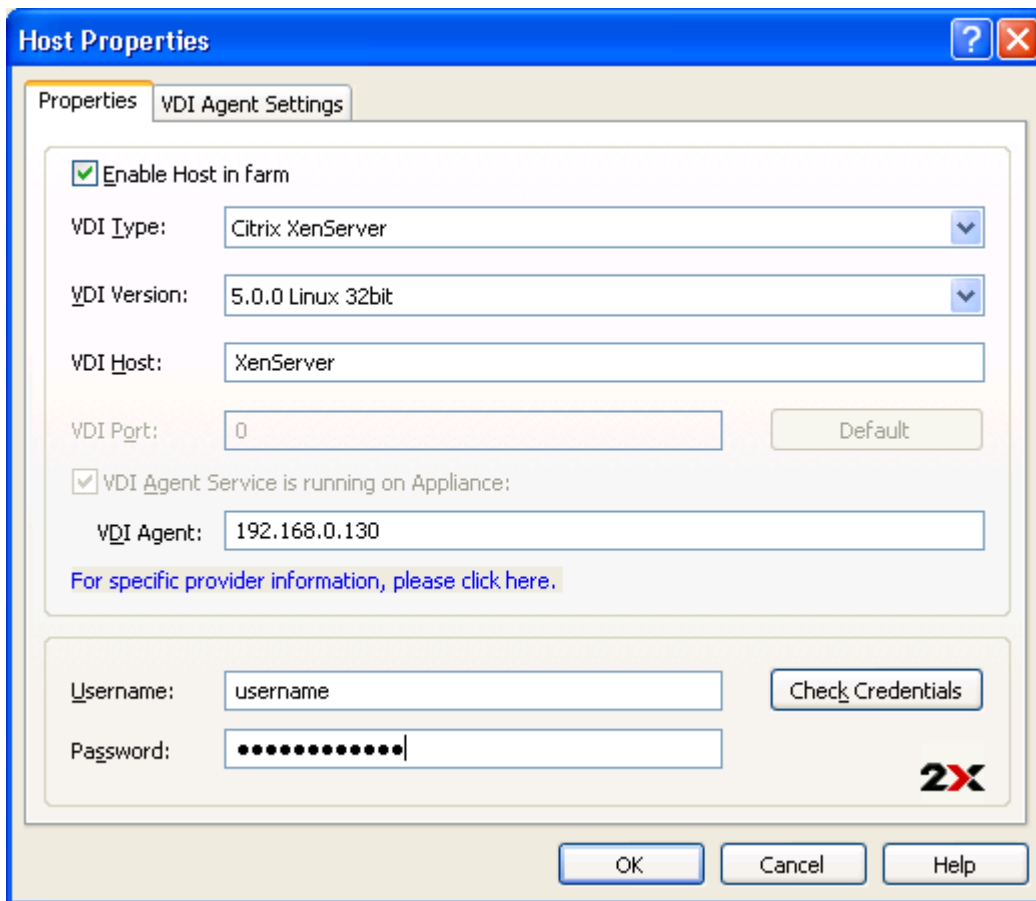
Host Properties

Properties | VDI Agent Settings

Enable Host in farm

VDI Type: Citrix XenServer

VDI Version: 5.0.0 Linux 32bit

VDI Host: XenServer

VDI Port: 0 Default

VDI Agent Service is running on Appliance:

VDI Agent: 192.168.0.130

For specific provider information, please click here.

Username: username Check Credentials

Password: ••••••••••••

2X

OK Cancel Help